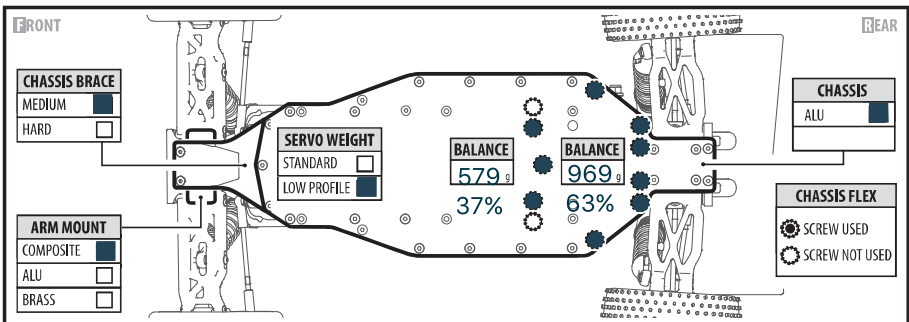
FRONT

REAR

| CHASSIS BRACE | |
|---|---|
| MEDIUM | ■ |
| HARD | □ |

| SERVO WEIGHT | |
|---|---|
| STANDARD | □ |
| LOW PROFILE | ■ |

| ARM MOUNT | |
|---|---|
| COMPOSITE | ■ |
| ALU | □ |
| BRASS | □ |

BALANCE
579 g
37%

BALANCE
969 g
63%

| CHASSIS | |
|---|---|
| ALU | ■ |

CHASSIS FLEX
SCREW USED
SCREW NOT USED